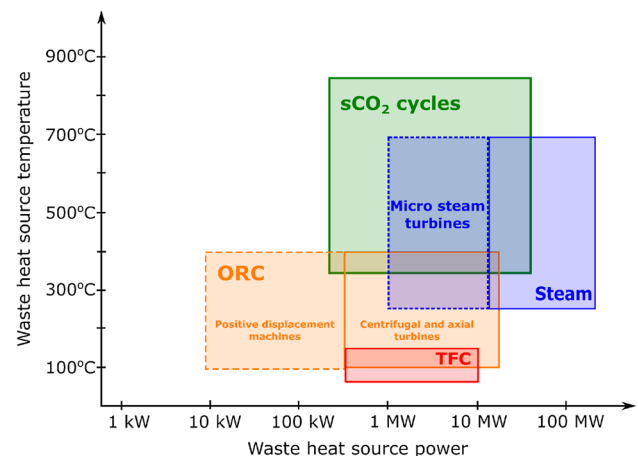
Waste heat source temperature

900ºC

700ºC

500ºC

300ºC

100ºC

$sCO_2$ cycles

Micro steam turbines

Steam

ORC

Positive displacement machines

Centrifugal and axial turbines

TFC

1 kW

10 kW

100 kW

1 MW

10 MW

100 MW

Waste heat source power